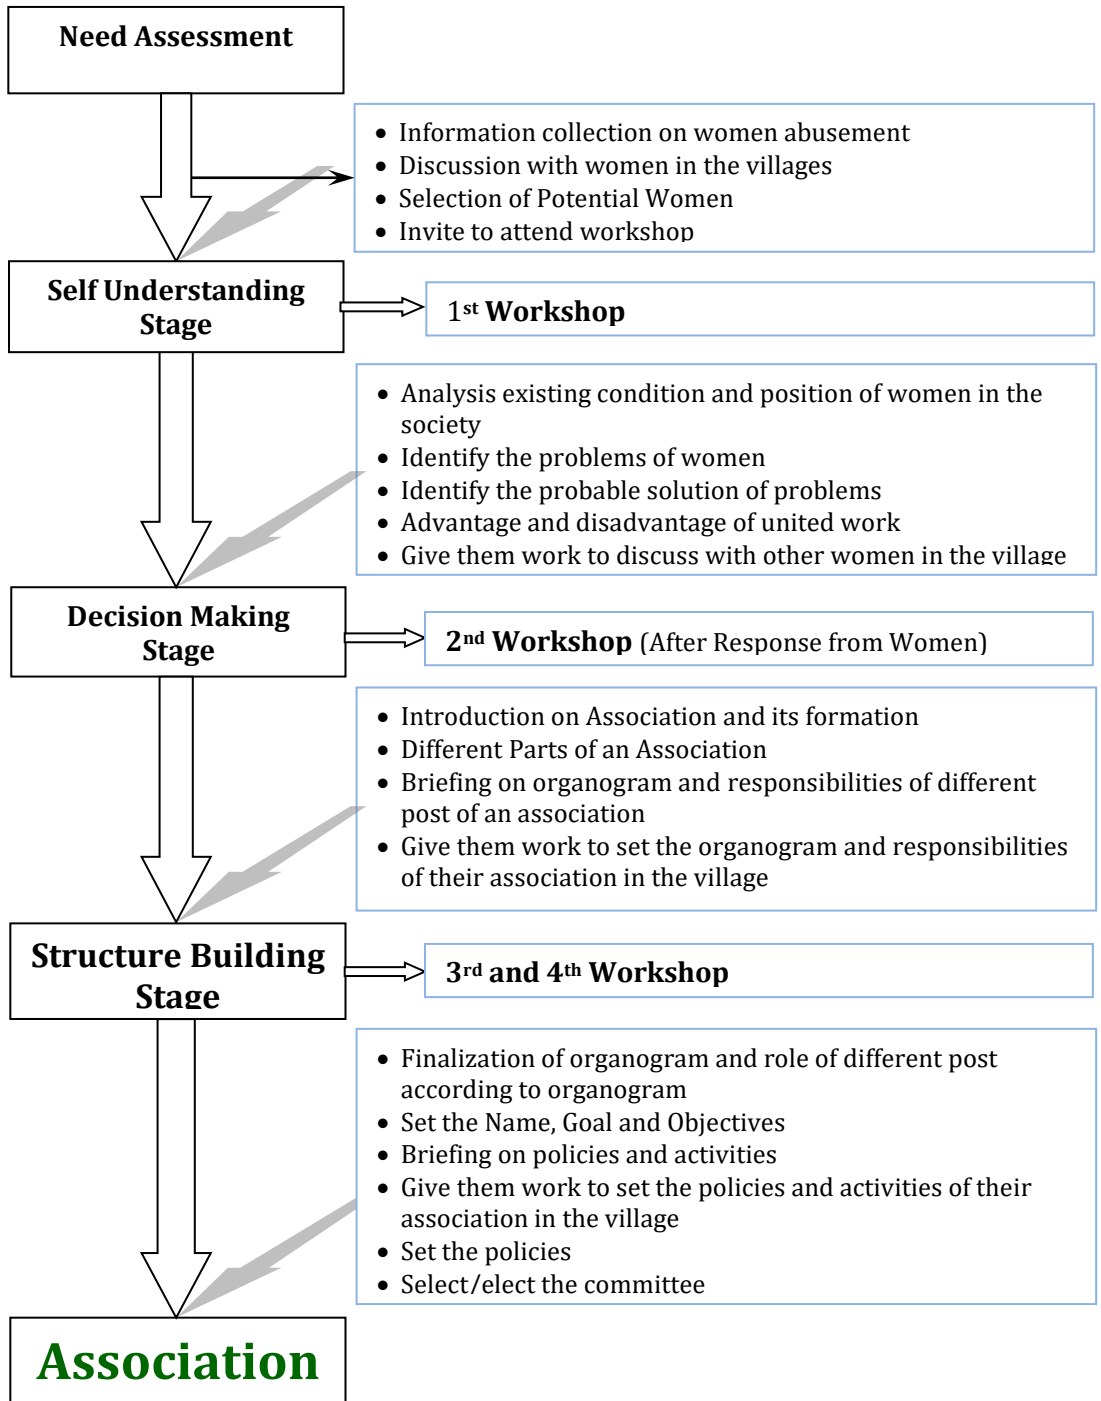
Need Assessment

- Information collection on women abusement
- Discussion with women in the villages
- Selection of Potential Women
- Invite to attend workshop

Self Understanding Stage

1$^{st}$ Workshop

- Analysis existing condition and position of women in the society
- Identify the problems of women
- Identify the probable solution of problems
- Advantage and disadvantage of united work
- Give them work to discuss with other women in the village

Decision Making Stage

2$^{nd}$ Workshop (After Response from Women)

- Introduction on Association and its formation
- Different Parts of an Association
- Briefing on organogram and responsibilities of different post of an association
- Give them work to set the organogram and responsibilities of their association in the village

Structure Building Stage

3$^{rd}$ and 4$^{th}$ Workshop

- Finalization of organogram and role of different post according to organogram
- Set the Name, Goal and Objectives
- Briefing on policies and activities
- Give them work to set the policies and activities of their association in the village
- Set the policies
- Select/elect the committee

Association